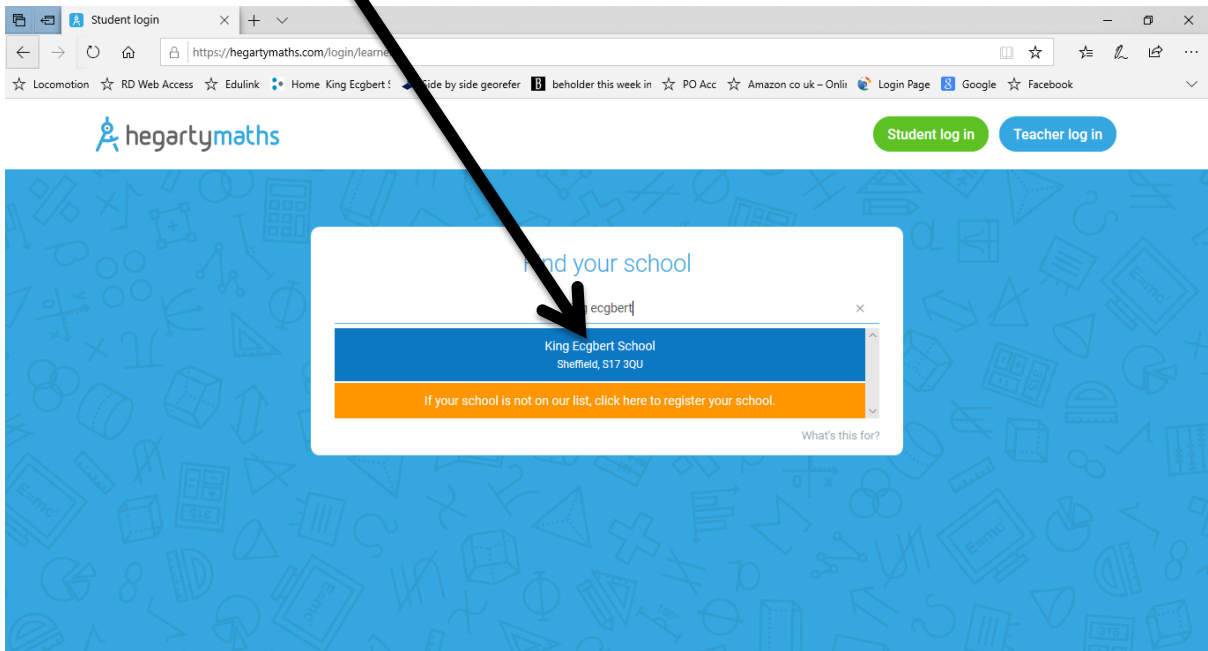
Student login ×

https://hegartymaths.com/login/learne

Locomotion RD Web Access Edulink Home King Ecgbert S Side by side georefer beholder this week in PO Acc Amazon co uk – Onlin Login Page Google Facebook

hegartymaths

Student log in

Teacher log in

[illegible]nd your school

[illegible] ecgbert ×

King Ecgbert School
Sheffield, S17 3QU

If your school is not on our list, click here to register your school.

What's this for?